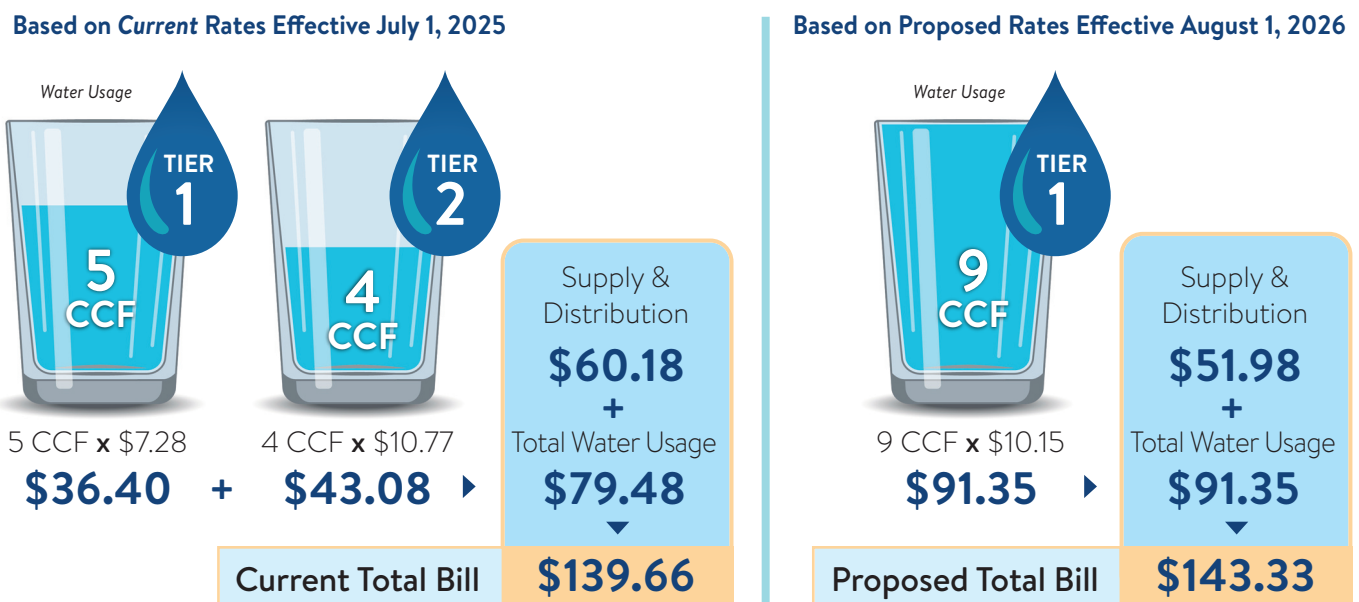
Based on *Current* Rates Effective July 1, 2025

Water Usage

TIER 1

5 CCF

TIER 2

4 CCF

5 CCF x $7.28
$36.40 + 

4 CCF x $10.77
$43.08

Supply & Distribution
$60.18
+
Total Water Usage
$79.48

Current Total Bill $139.66

Based on Proposed Rates Effective August 1, 2026

Water Usage

TIER 1

9 CCF

9 CCF x $10.15
$91.35

Supply & Distribution
$51.98
+
Total Water Usage
$91.35

Proposed Total Bill $143.33